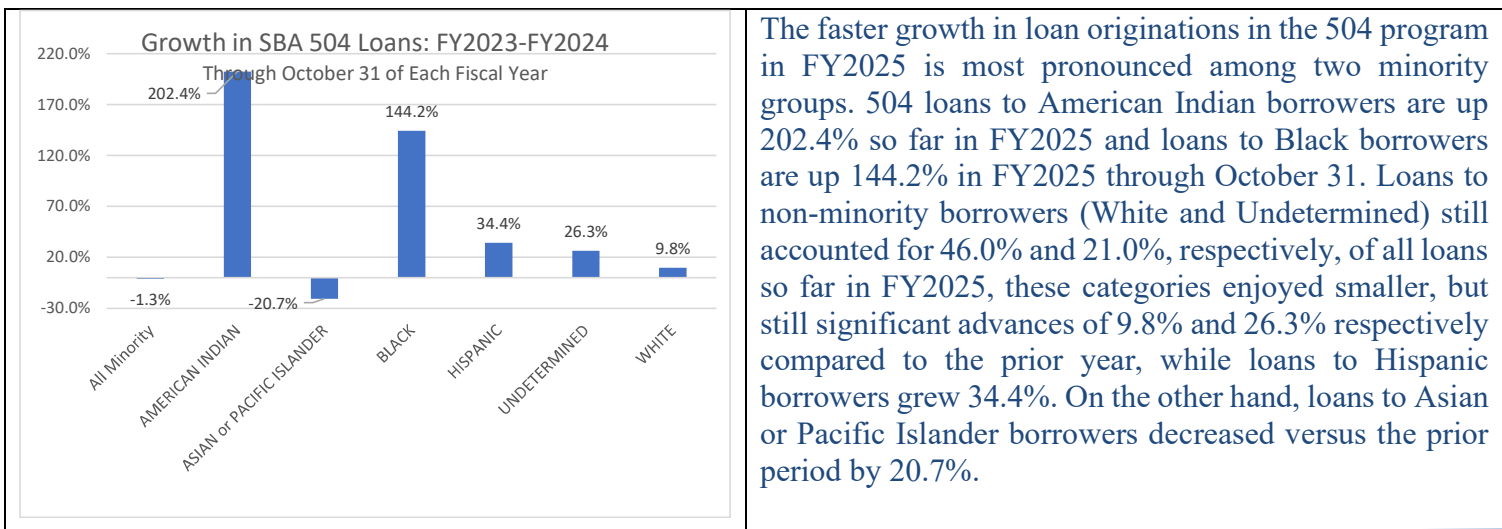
Growth in SBA 504 Loans: FY2023-FY2024
Through October 31 of Each Fiscal Year

220.0%
170.0%
120.0%
70.0%
20.0%
-30.0%

202.4%
144.2%
34.4%
26.3%
9.8%
-1.3%
-20.7%

All Minority
AMERICAN INDIAN
ASIAN or PACIFIC ISLANDER
BLACK
HISPANIC
UNDETERMINED
WHITE

The faster growth in loan originations in the 504 program in FY2025 is most pronounced among two minority groups. 504 loans to American Indian borrowers are up 202.4% so far in FY2025 and loans to Black borrowers are up 144.2% in FY2025 through October 31. Loans to non-minority borrowers (White and Undetermined) still accounted for 46.0% and 21.0%, respectively, of all loans so far in FY2025, these categories enjoyed smaller, but still significant advances of 9.8% and 26.3% respectively compared to the prior year, while loans to Hispanic borrowers grew 34.4%. On the other hand, loans to Asian or Pacific Islander borrowers decreased versus the prior period by 20.7%.